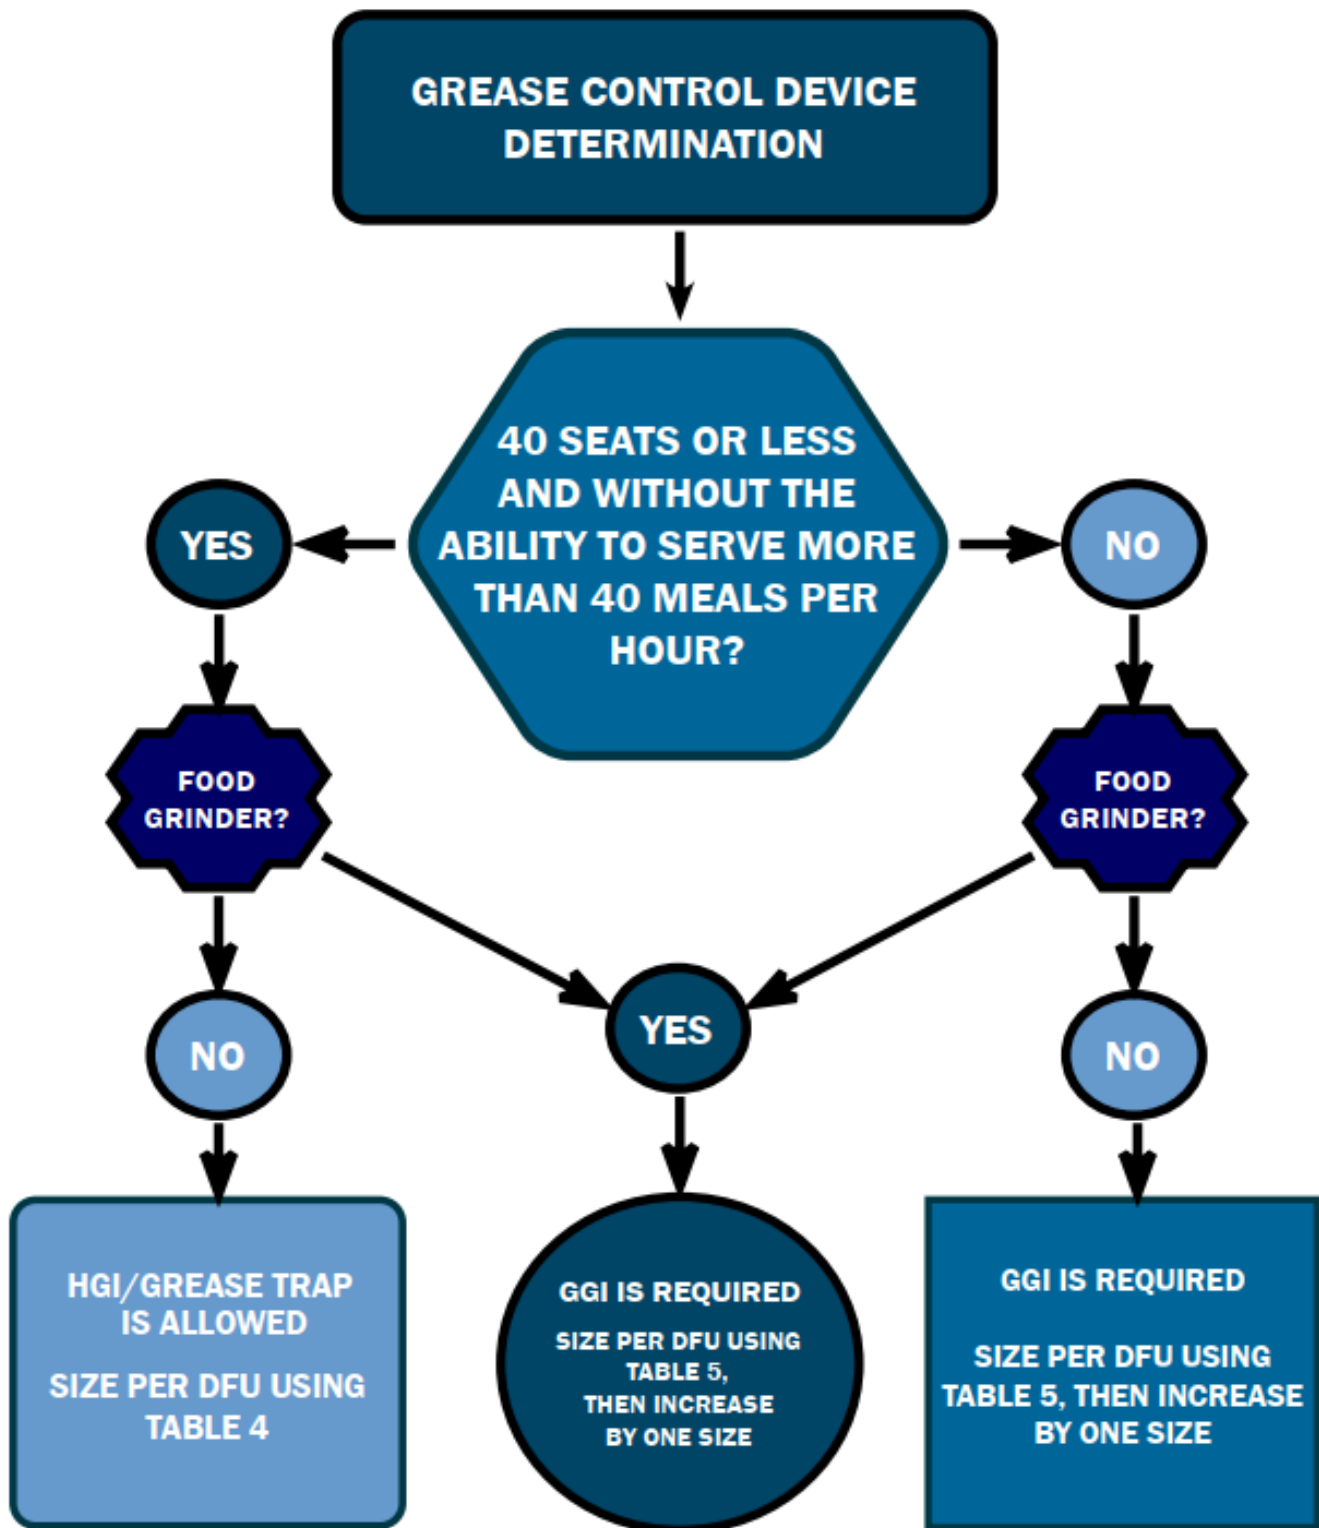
GREASE CONTROL DEVICE DETERMINATION

40 SEATS OR LESS AND WITHOUT THE ABILITY TO SERVE MORE THAN 40 MEALS PER HOUR?

YES

NO

FOOD GRINDER?

FOOD GRINDER?

NO

YES

NO

HGI/GREASE TRAP IS ALLOWED

SIZE PER DFU USING TABLE 4

GGI IS REQUIRED

SIZE PER DFU USING TABLE 5, THEN INCREASE BY ONE SIZE

GGI IS REQUIRED

SIZE PER DFU USING TABLE 5, THEN INCREASE BY ONE SIZE